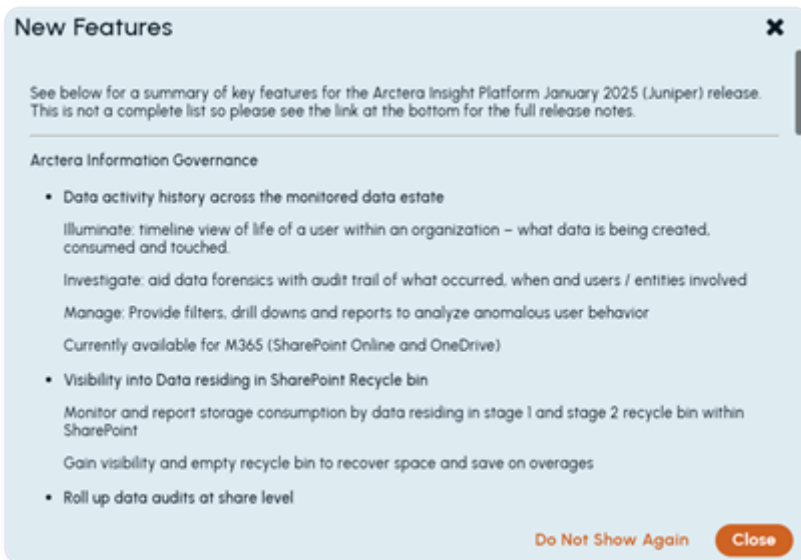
New Features

✖

See below for a summary of key features for the Arctera Insight Platform January 2025 (Juniper) release. This is not a complete list so please see the link at the bottom for the full release notes.

Arctera Information Governance

• Data activity history across the monitored data estate

Illuminate: timeline view of life of a user within an organization – what data is being created, consumed and touched.

Investigate: aid data forensics with audit trail of what occurred, when and users / entities involved

Manage: Provide filters, drill downs and reports to analyze anomalous user behavior

Currently available for M365 (SharePoint Online and OneDrive)

• Visibility into Data residing in SharePoint Recycle bin

Monitor and report storage consumption by data residing in stage 1 and stage 2 recycle bin within SharePoint

Gain visibility and empty recycle bin to recover space and save on overages

• Roll up data audits at share level

Do Not Show Again

Close